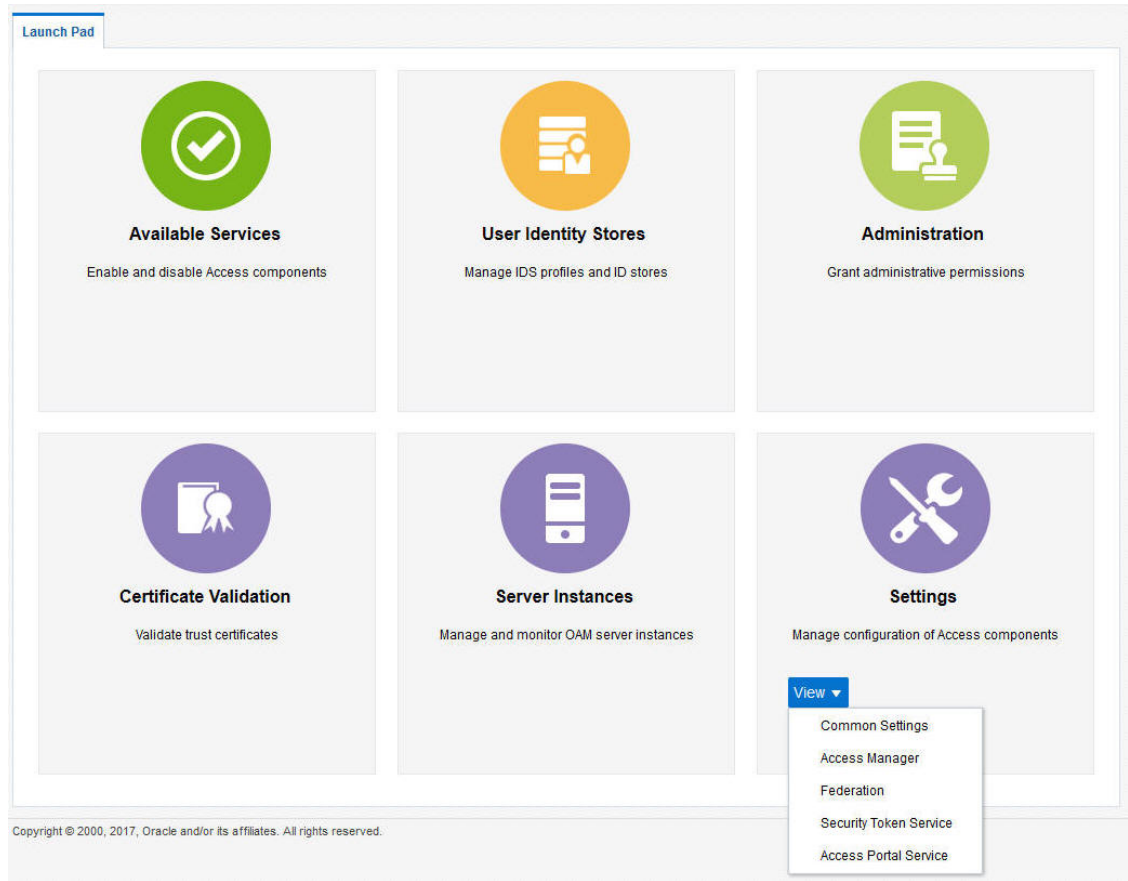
Launch Pad

Available Services

Enable and disable Access components

User Identity Stores

Manage IDS profiles and ID stores

Administration

Grant administrative permissions

Certificate Validation

Validate trust certificates

Server Instances

Manage and monitor OAM server instances

Settings

Manage configuration of Access components

View ▾

Common Settings

Access Manager

Federation

Security Token Service

Access Portal Service

Copyright © 2000, 2017, Oracle and/or its affiliates. All rights reserved.